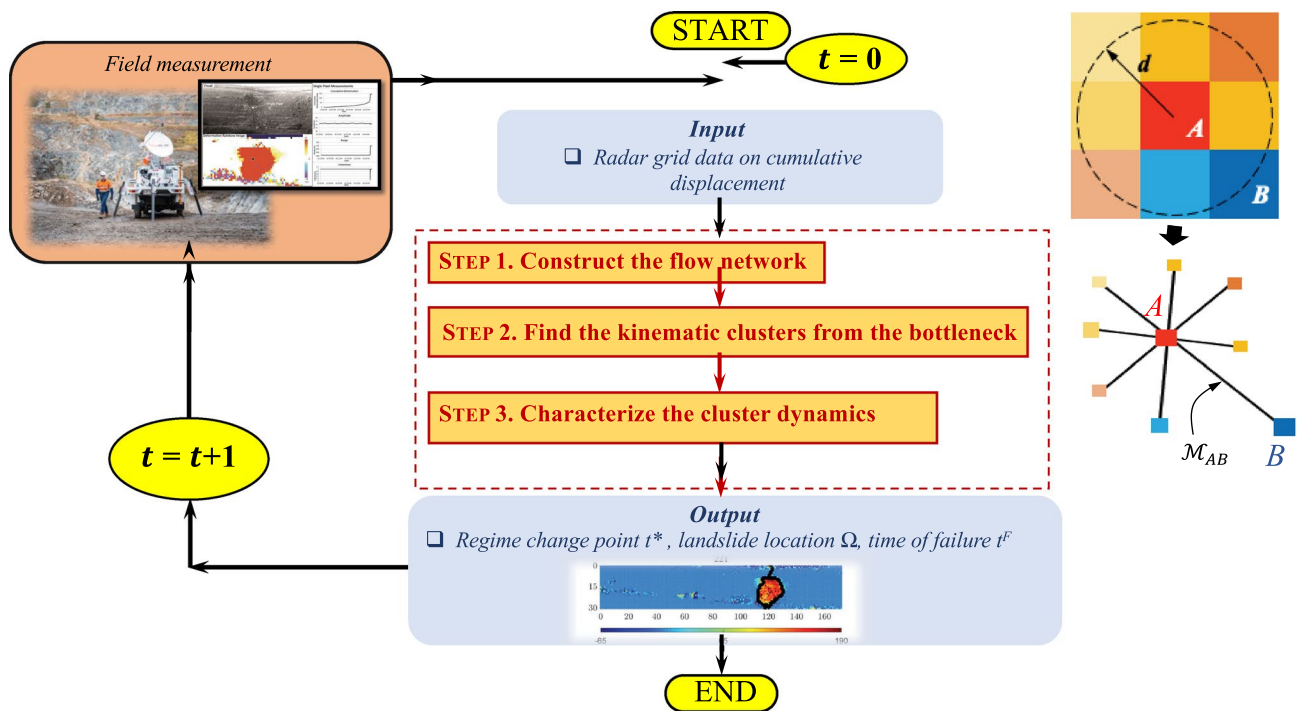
Field measurement

START

$t = 0$

$d$

$A$

$B$

Input

❑ Radar grid data on cumulative displacement

STEP 1. Construct the flow network

STEP 2. Find the kinematic clusters from the bottleneck

STEP 3. Characterize the cluster dynamics

$A$

$\mathcal{M}_{AB}$

$B$

$t = t+1$

Output

❑ Regime change point $t^*$ , landslide location $\Omega$, time of failure $t^F$

221

0
15
30

0 20 40 60 80 100 120 140 160

-65 190

END